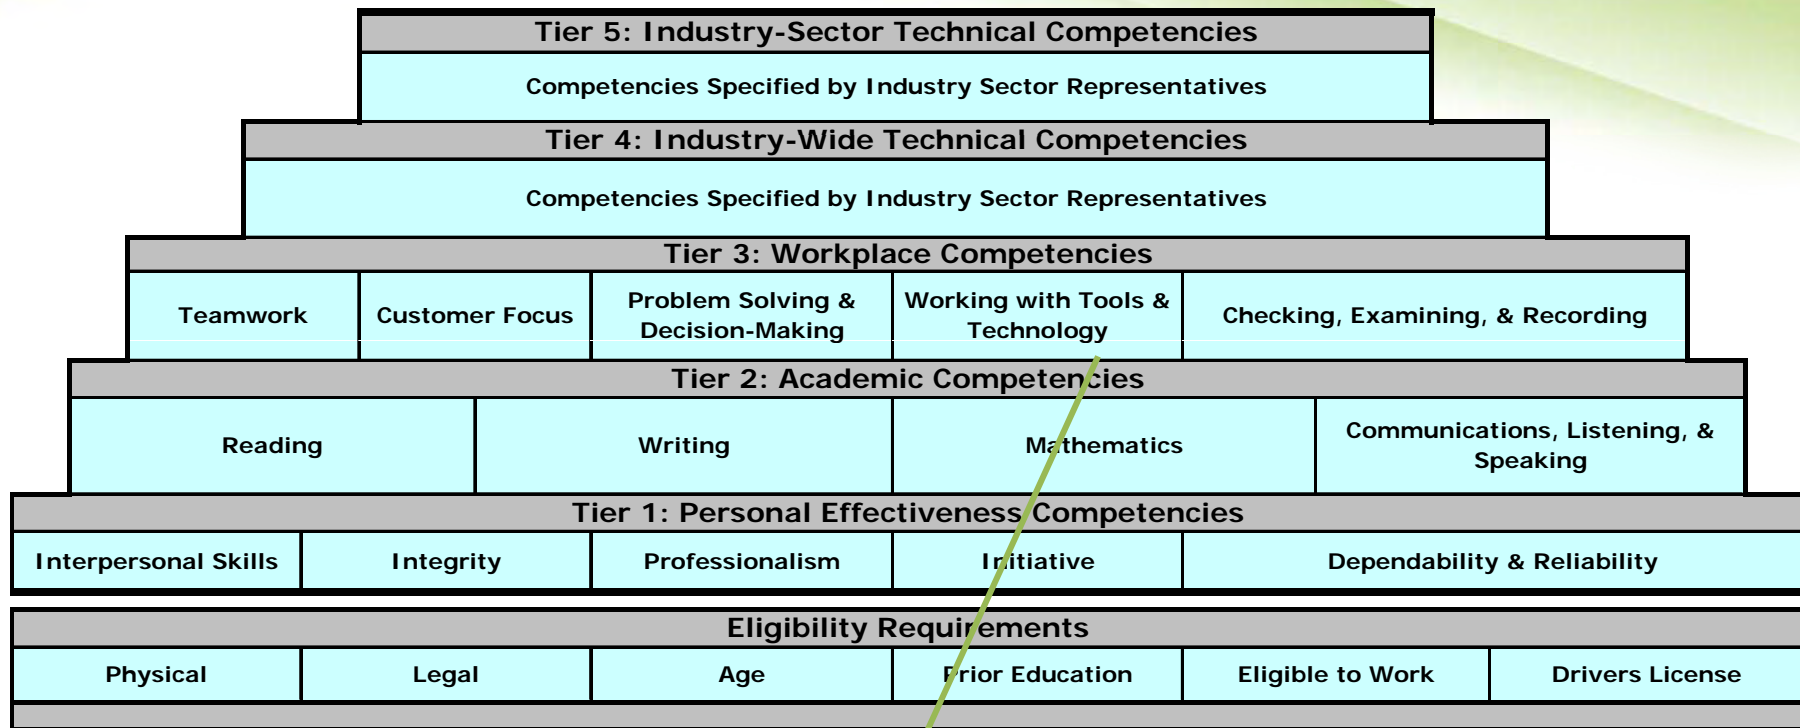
Tier 5: Industry-Sector Technical Competencies

Competencies Specified by Industry Sector Representatives

Tier 4: Industry-Wide Technical Competencies

Competencies Specified by Industry Sector Representatives

Tier 3: Workplace Competencies

| Teamwork | Customer Focus | Problem Solving & Decision-Making | Working with Tools & Technology | Checking, Examining, & Recording |
|---|---|---|---|---|

Tier 2: Academic Competencies

| Reading | Writing | Mathematics | Communications, Listening, & Speaking |
|---|---|---|---|

Tier 1: Personal Effectiveness Competencies

| Interpersonal Skills | Integrity | Professionalism | Initiative | Dependability & Reliability |
|---|---|---|---|---|

Eligibility Requirements

| Physical | Legal | Age | Prior Education | Eligible to Work | Drivers License |
|---|---|---|---|---|---|